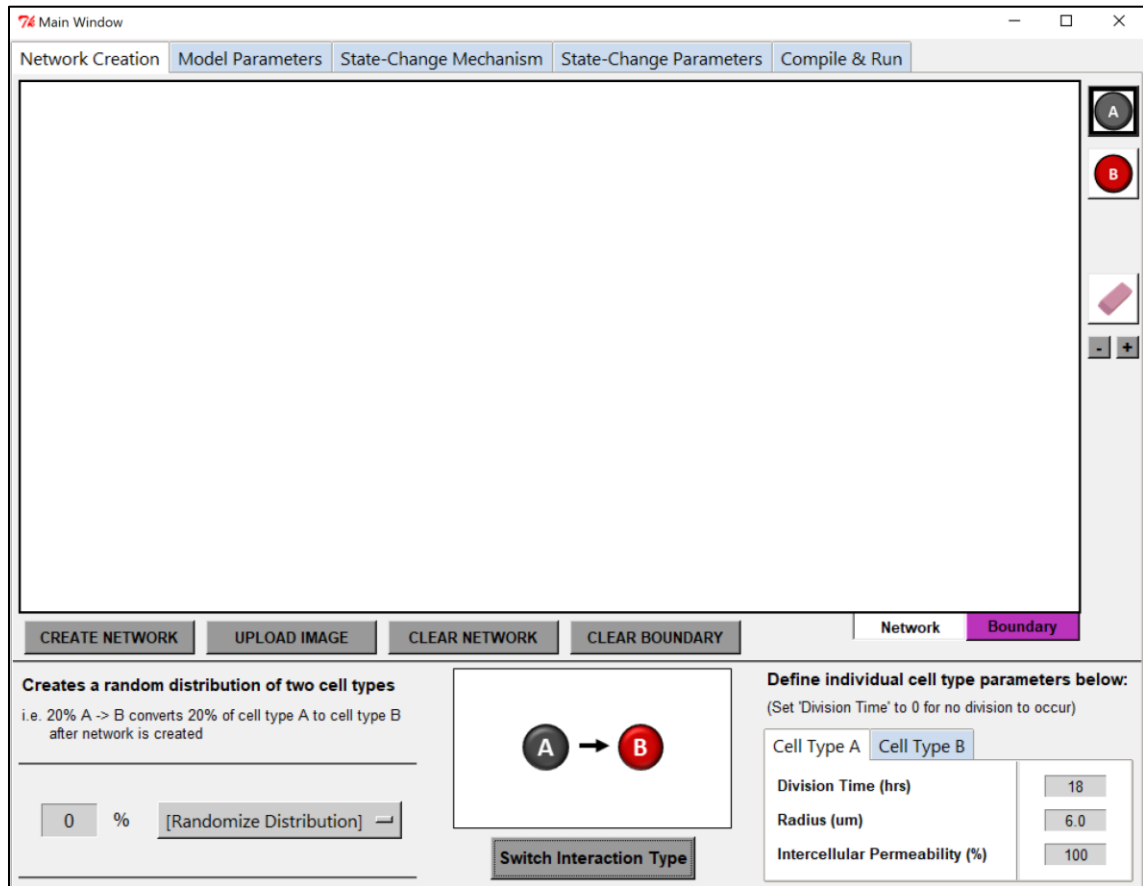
Main Window

Network Creation | Model Parameters | State-Change Mechanism | State-Change Parameters | Compile & Run

A

B

- +

CREATE NETWORK

UPLOAD IMAGE

CLEAR NETWORK

CLEAR BOUNDARY

Network

Boundary

Creates a random distribution of two cell types

i.e. 20% A -> B converts 20% of cell type A to cell type B after network is created

0 %

[Randomize Distribution]

A → B

Switch Interaction Type

Define individual cell type parameters below:

(Set 'Division Time' to 0 for no division to occur)

Cell Type A | Cell Type B

| | |
|---|---|
| Division Time (hrs) | 18 |
| Radius (um) | 6.0 |
| Intercellular Permeability (%) | 100 |